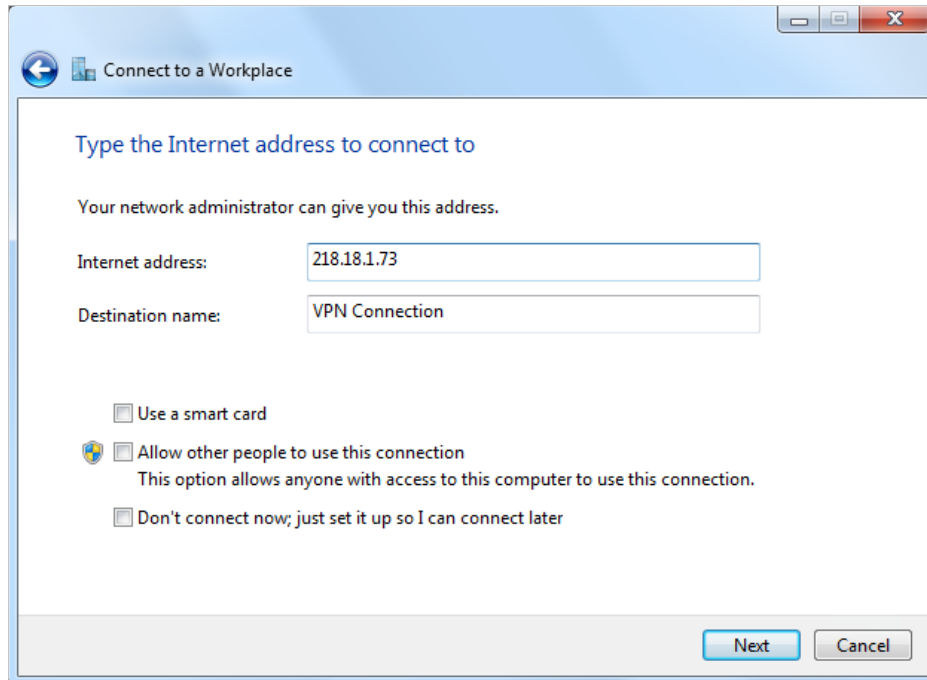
Connect to a Workplace

Type the Internet address to connect to

Your network administrator can give you this address.

Internet address: 218.18.1.73

Destination name: VPN Connection

Use a smart card

Allow other people to use this connection
This option allows anyone with access to this computer to use this connection.

Don't connect now; just set it up so I can connect later

Next Cancel